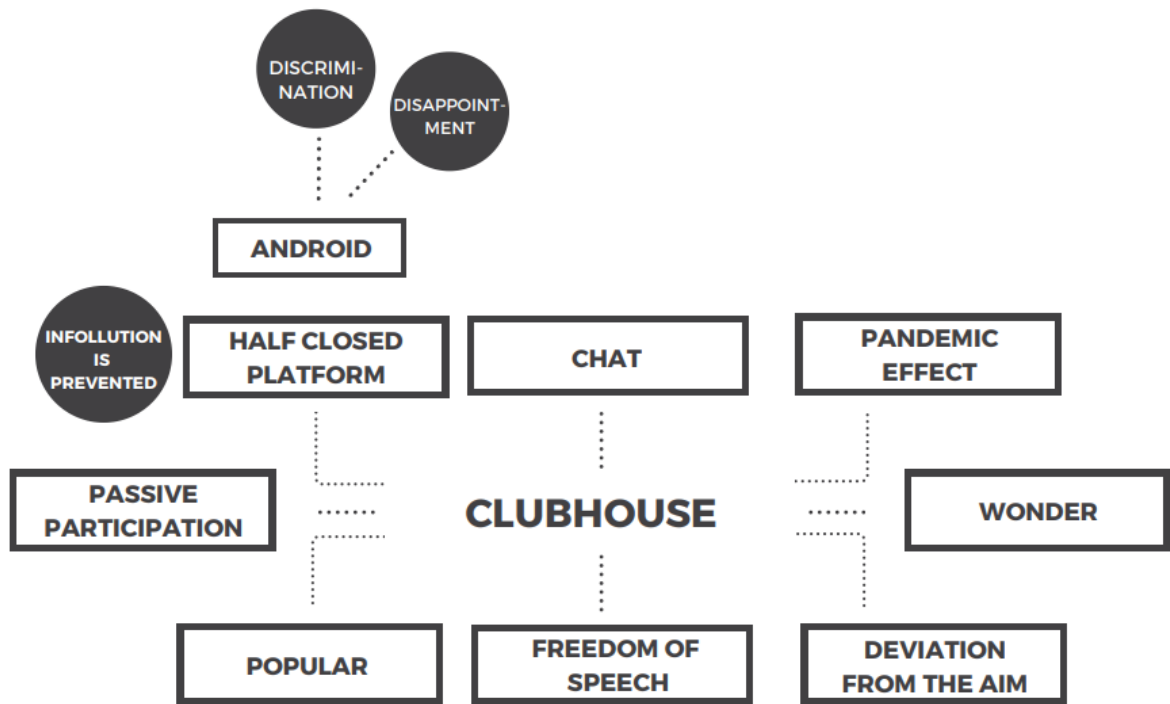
DISCRIMINATION

DISAPPOINTMENT

ANDROID

INFOLLUTION IS PREVENTED

HALF CLOSED PLATFORM

CHAT

PANDEMIC EFFECT

PASSIVE PARTICIPATION

CLUBHOUSE

WONDER

POPULAR

FREEDOM OF SPEECH

DEVIATION FROM THE AIM